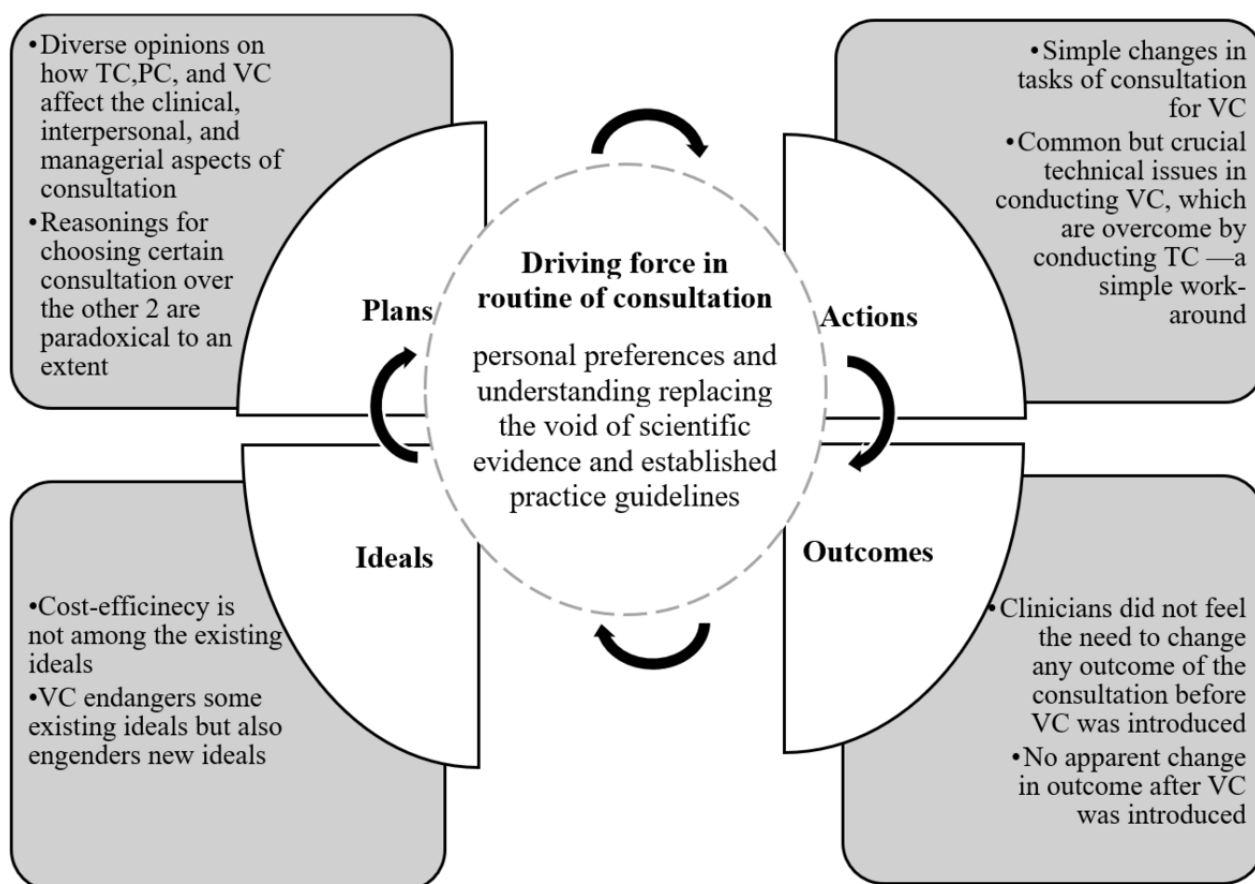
•Diverse opinions on how TC,PC, and VC affect the clinical, interpersonal, and managerial aspects of consultation

•Reasonings for choosing certain consultation over the other 2 are paradoxical to an extent

•Simple changes in tasks of consultation for VC

•Common but crucial technical issues in conducting VC, which are overcome by conducting TC —a simple workaround

Plans

Driving force in routine of consultation

personal preferences and understanding replacing the void of scientific evidence and established practice guidelines

Actions

Ideals

Outcomes

•Cost-efficinecy is not among the existing ideals

•VC endangers some existing ideals but also engenders new ideals

•Clinicians did not feel the need to change any outcome of the consultation before VC was introduced

•No apparent change in outcome after VC was introduced